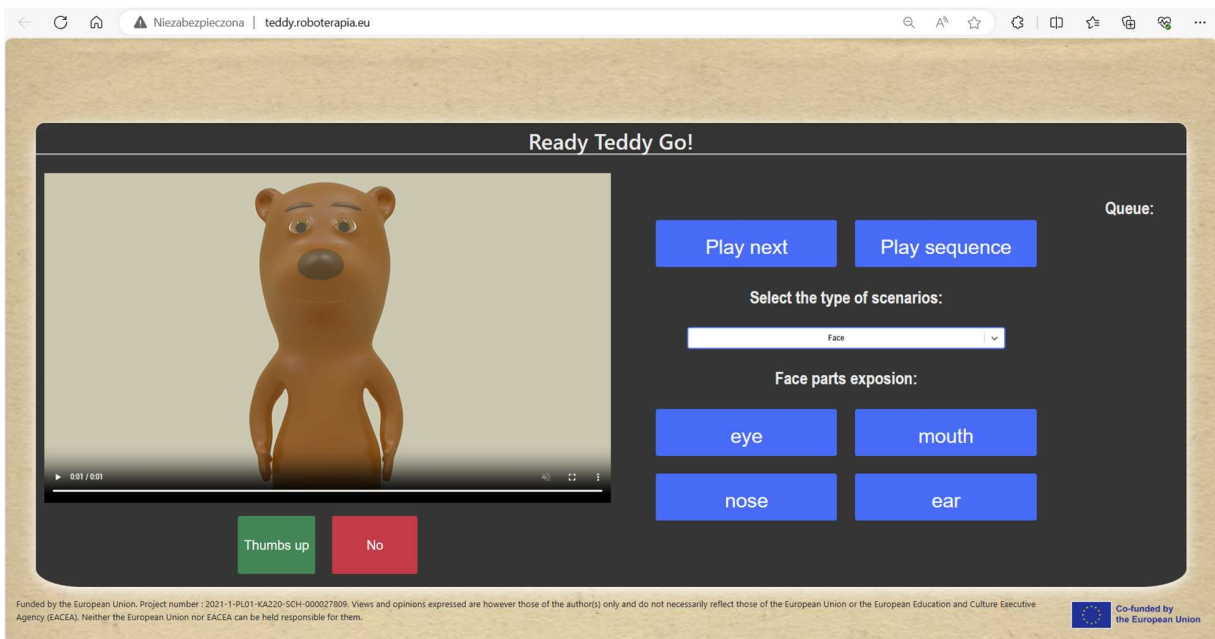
Niezabezpieczona | teddy.roboterapia.eu

Ready Teddy Go!

0:01 / 0:01

Thumbs up

No

Play next

Play sequence

Queue:

Select the type of scenarios:

Face

Face parts exposion:

eye

mouth

nose

ear

Funded by the European Union. Project number : 2021-1-PL01-KA220-SCH-000027809. Views and opinions expressed are however those of the author(s) only and do not necessarily reflect those of the European Union or the European Education and Culture Executive Agency (EACEA). Neither the European Union nor EACEA can be held responsible for them.

Co-funded by the European Union